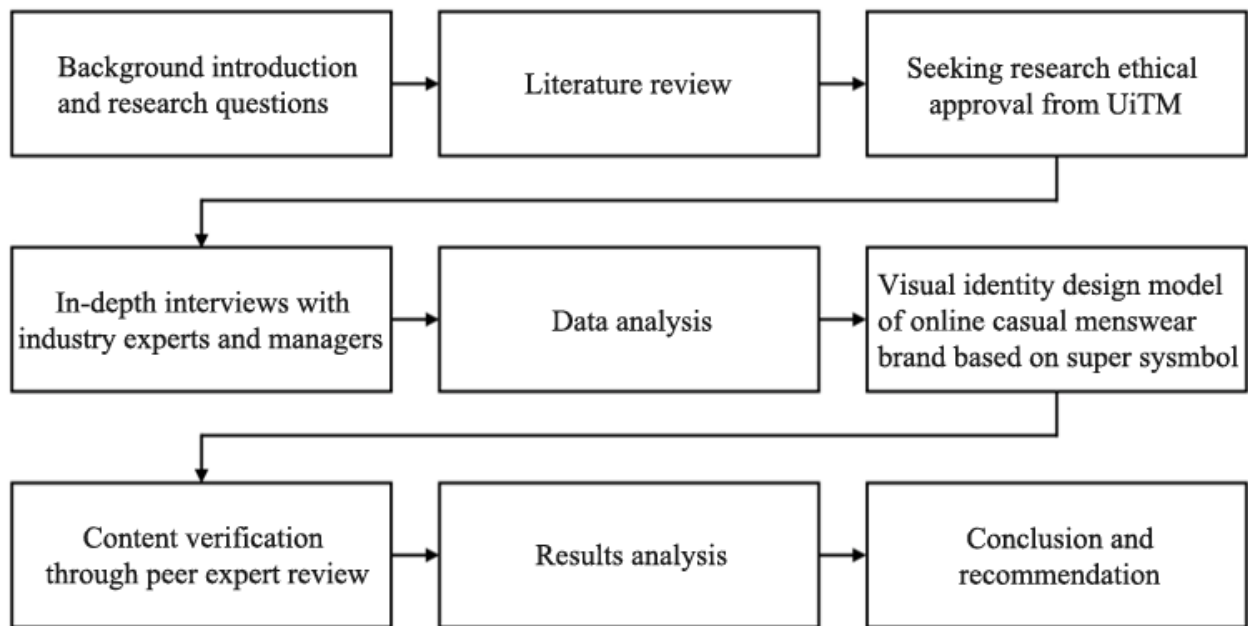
Background introduction and research questions

Literature review

Seeking research ethical approval from UiTM

In-depth interviews with industry experts and managers

Data analysis

Visual identity design model of online casual menswear brand based on super sysmbol

Content verification through peer expert review

Results analysis

Conclusion and recommendation